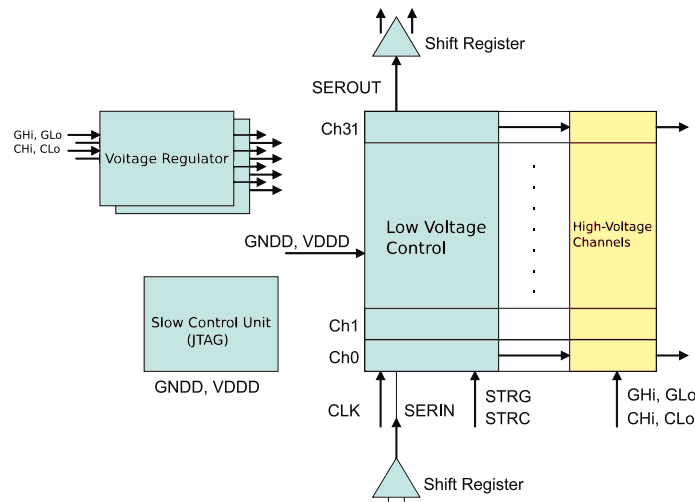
Shift Register

SEROUT

GHi, GLo
CHi, CLo

Voltage Regulator

Ch31

Low Voltage Control

High-Voltage Channels

GNDD, VDDD

Slow Control Unit (JTAG)

GNDD, VDDD

Ch1

Ch0

CLK

SERIN

STRG
STRC

GHi, GLo
CHi, CLo

Shift Register